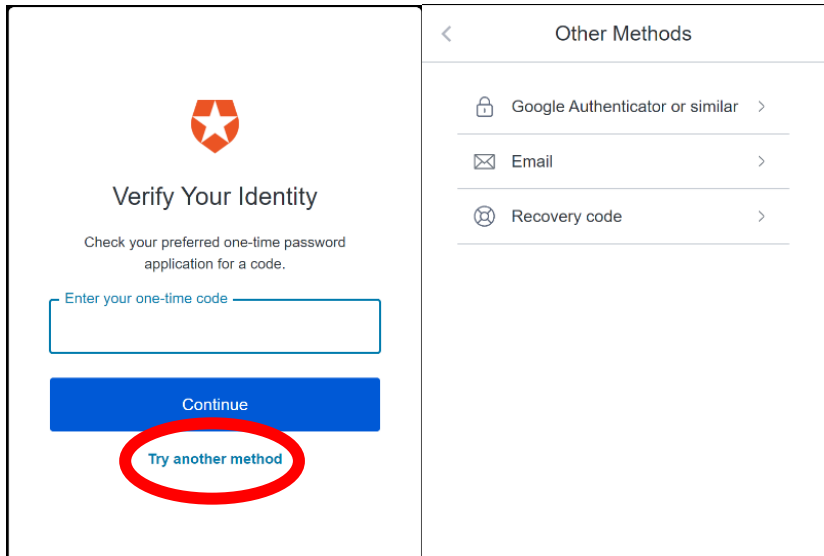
Verify Your Identity

Check your preferred one-time password application for a code.

Enter your one-time code

Continue

Try another method

<

Other Methods

Google Authenticator or similar >

Email >

Recovery code >